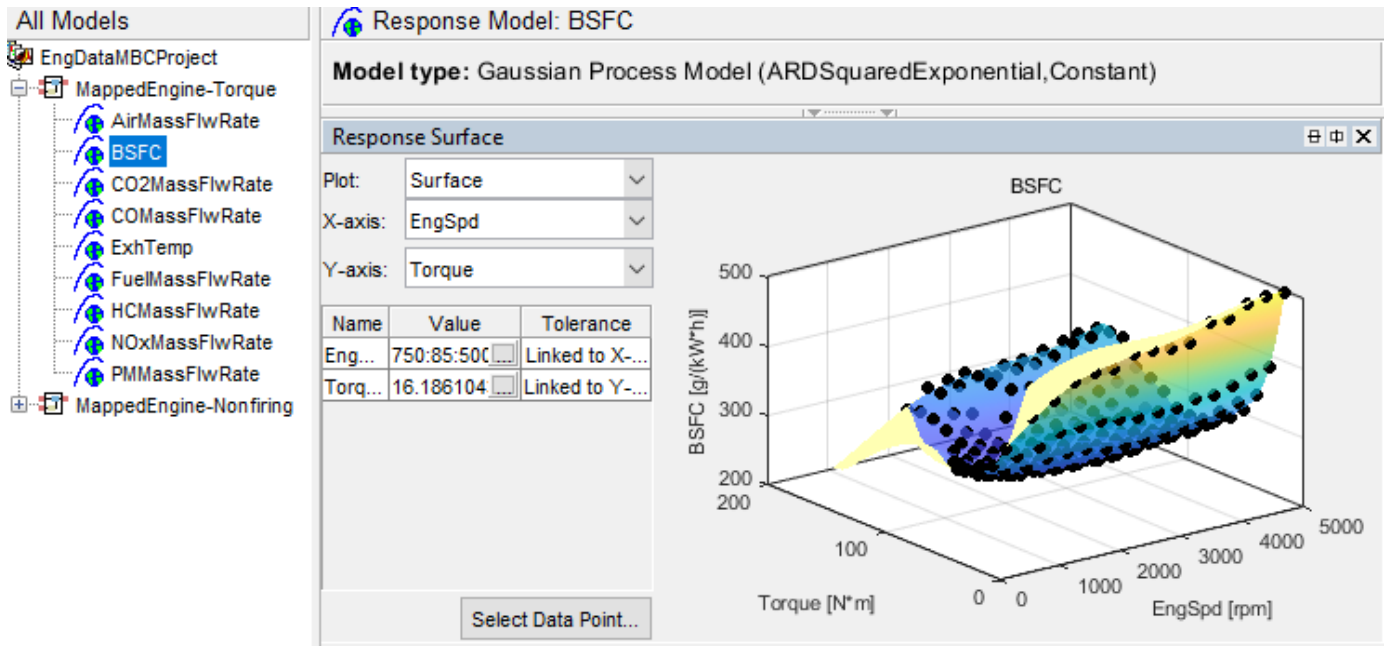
All Models

EngDataMBCProject
MappedEngine-Torque
AirMassFlwRate
BSFC
CO2MassFlwRate
COMassFlwRate
ExhTemp
FuelMassFlwRate
HCMassFlwRate
NOxMassFlwRate
PMMassFlwRate
MappedEngine-Nonfiring

Response Model: BSFC

**Model type:** Gaussian Process Model (ARDSquaredExponential,Constant)

Response Surface

Plot: Surface
X-axis: EngSpd
Y-axis: Torque

| Name | Value | Tolerance |
|---|---|---|
| Eng... | 750:85:500 ... | Linked to X-... |
| Torq... | 16.186104 ... | Linked to Y-... |

Select Data Point...

BSFC

500
400
300
200
BSFC [g/(kW*h)]

200
100
0
Torque [N*m]

0
1000
2000
3000
4000
5000
EngSpd [rpm]